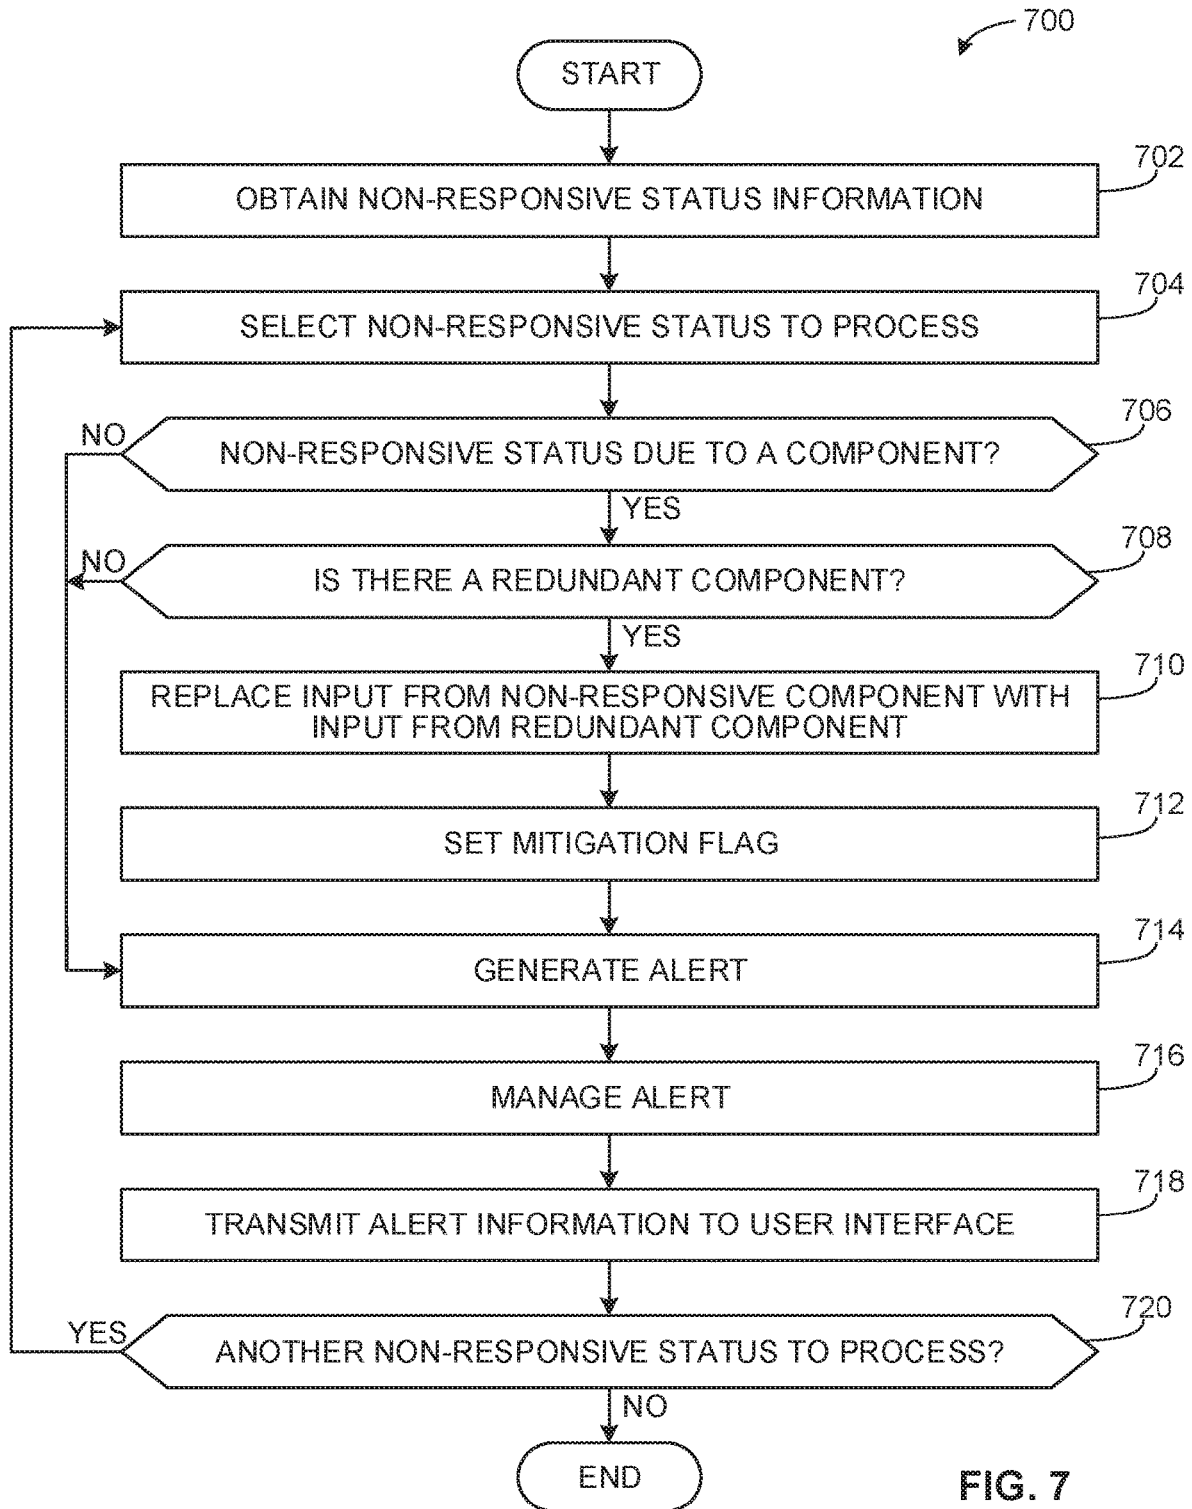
700

START

702
OBTAIN NON-RESPONSIVE STATUS INFORMATION

704
SELECT NON-RESPONSIVE STATUS TO PROCESS

706
NO
NON-RESPONSIVE STATUS DUE TO A COMPONENT?
YES

708
NO
IS THERE A REDUNDANT COMPONENT?
YES

710
REPLACE INPUT FROM NON-RESPONSIVE COMPONENT WITH INPUT FROM REDUNDANT COMPONENT

712
SET MITIGATION FLAG

714
GENERATE ALERT

716
MANAGE ALERT

718
TRANSMIT ALERT INFORMATION TO USER INTERFACE

720
YES
ANOTHER NON-RESPONSIVE STATUS TO PROCESS?
NO

END

FIG. 7